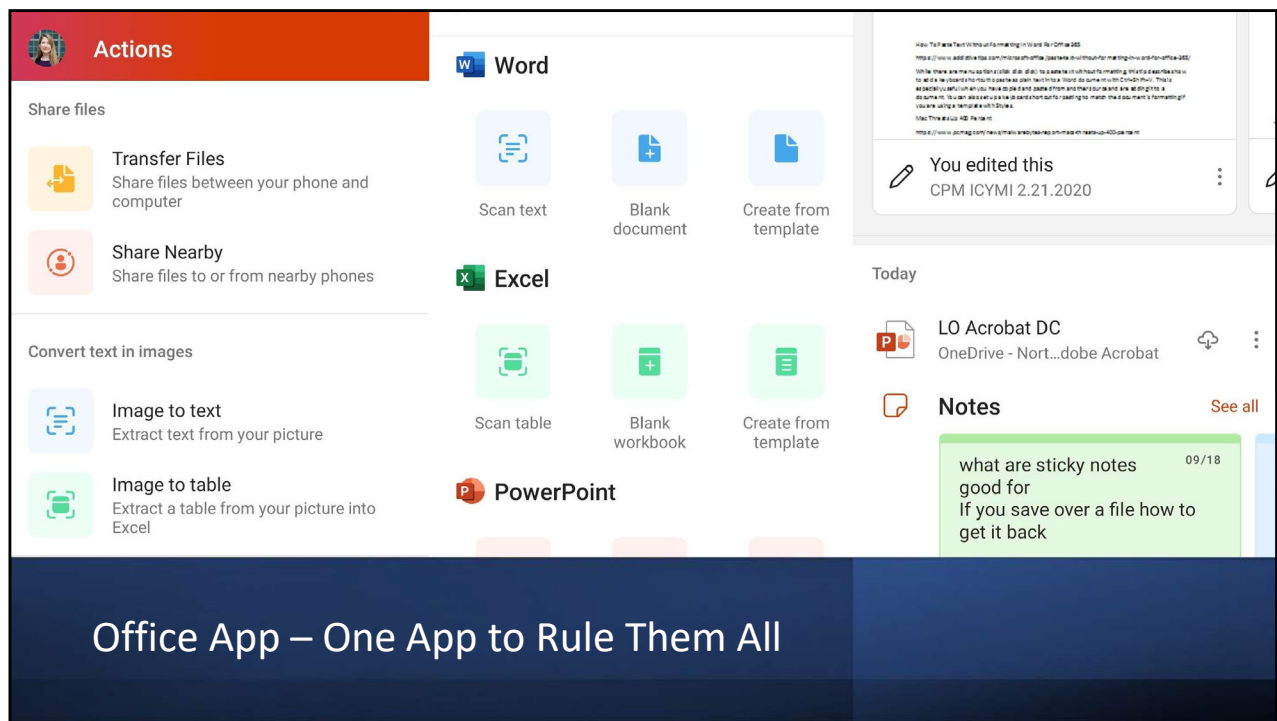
Actions

Share files

Transfer Files
Share files between your phone and computer

Share Nearby
Share files to or from nearby phones

Convert text in images

Image to text
Extract text from your picture

Image to table
Extract a table from your picture into Excel

Word

Scan text

Blank document

Create from template

Excel

Scan table

Blank workbook

Create from template

PowerPoint

How To Paste Text Without Formatting In Word For Office 365

https://www.additivetips.com/microsoft-office/paste-text-without-formatting-in-word-for-office-365/

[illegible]

You edited this
CPM ICYMI 2.21.2020

Today

LO Acrobat DC
OneDrive - Nort...dobe Acrobat

Notes

See all

what are sticky notes good for
If you save over a file how to get it back

09/18

Office App – One App to Rule Them All